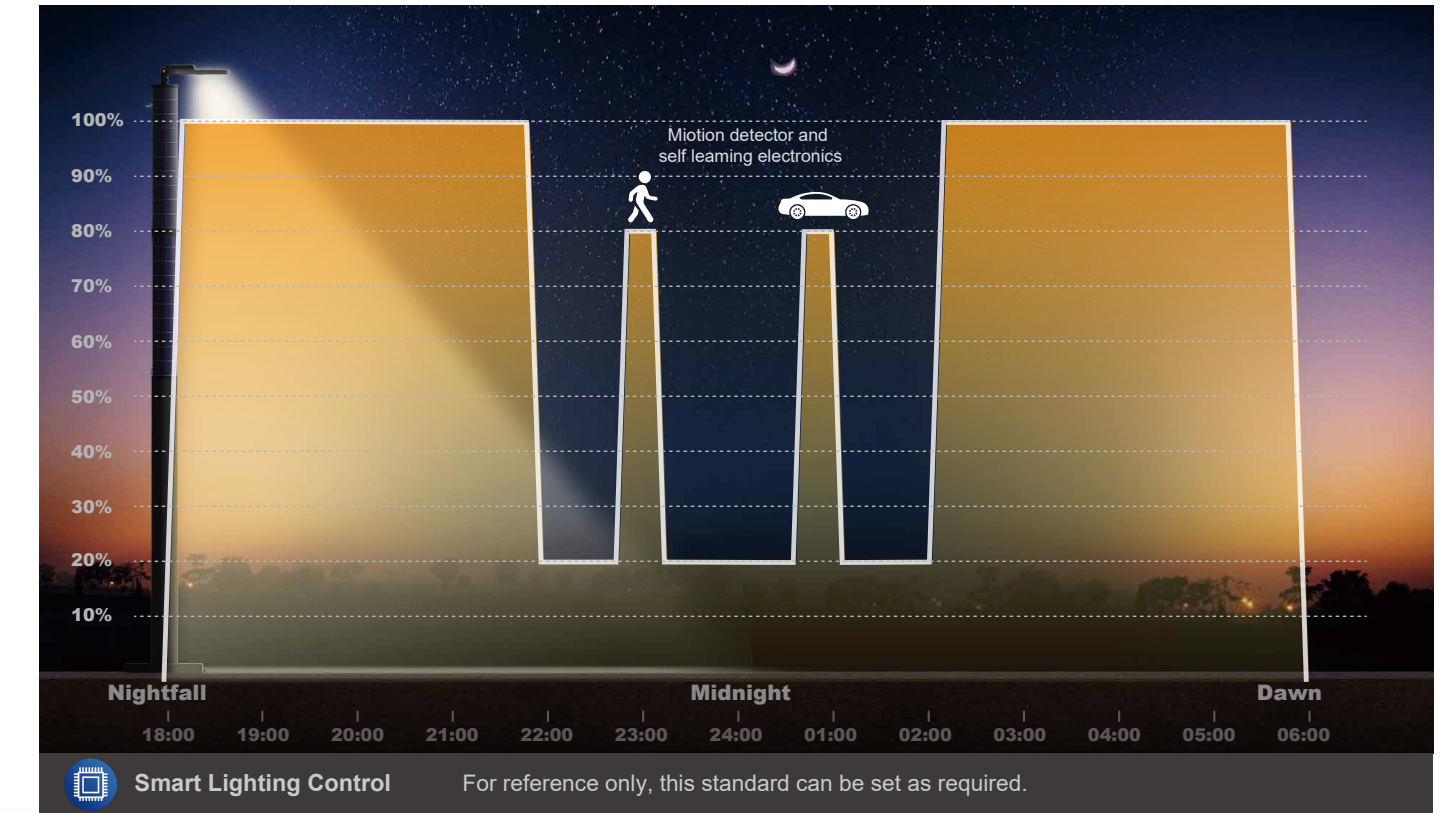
100%
90%
80%
70%
60%
50%
40%
30%
20%
10%

Miotion detector and self leaming electronics

Nightfall
Midnight
Dawn

18:00
19:00
20:00
21:00
22:00
23:00
24:00
01:00
02:00
03:00
04:00
05:00
06:00

Smart Lighting Control
For reference only, this standard can be set as required.